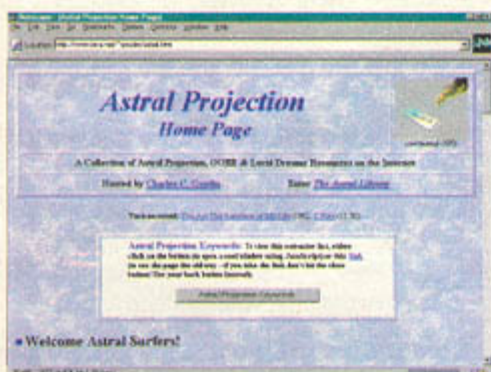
Netscape - [Astral Projection Home Page]

Astral Projection
Home Page

A Collection of Astral Projection, OOBE & Lucid Dream Resources on the Internet

Hosted by Charles C. Goetke

Enter The Astral Library

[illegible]

Astral Projection Keywords: To view this extensive list, either click on the button to open a small window using JavaScript, or this link to view the page the old way - if you take the link don't hit the close button! Use your back button instead.

Astral Projection Keywords

Welcome Astral Surfers!